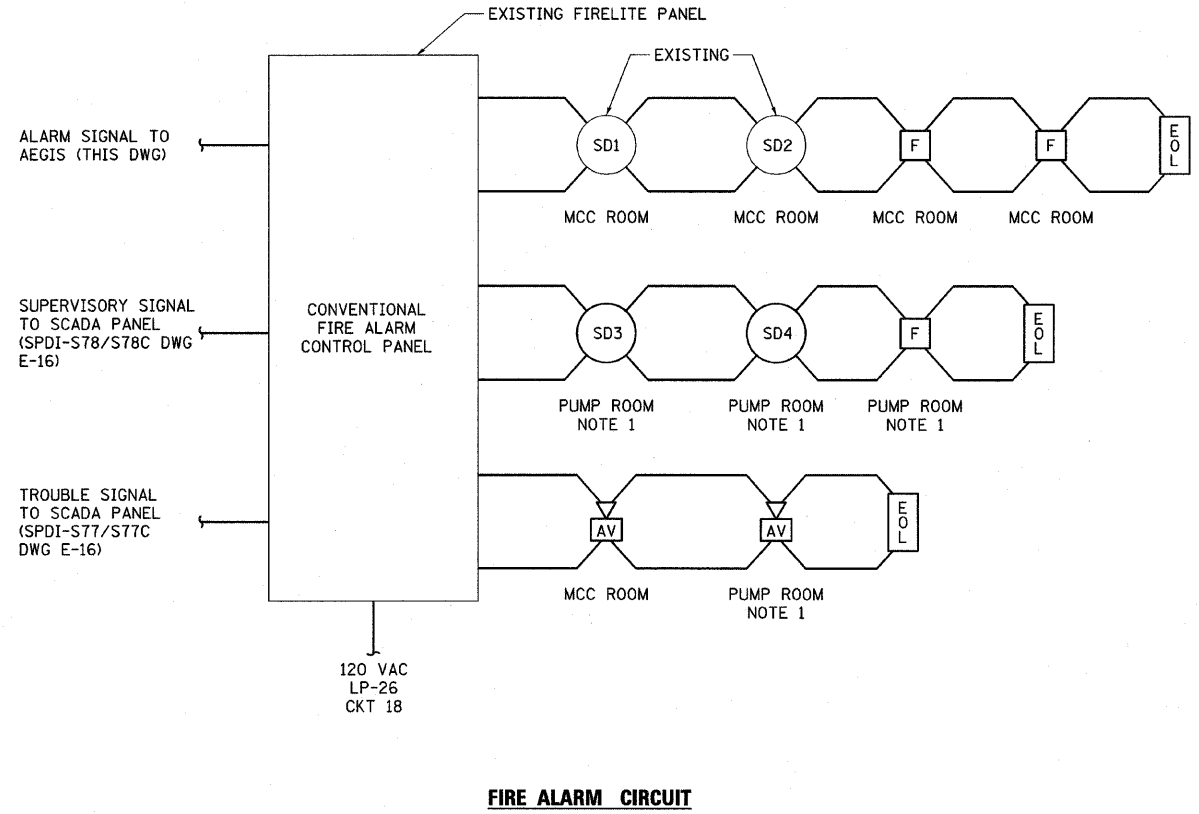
EXISTING FIRELITE PANEL

EXISTING

ALARM SIGNAL TO AEGIS (THIS DWG)

SD1

SD2

F

F

EOL

MCC ROOM

MCC ROOM

MCC ROOM

MCC ROOM

SUPERVISORY SIGNAL TO SCADA PANEL (SPDI-S78/S78C DWG E-16)

CONVENTIONAL FIRE ALARM CONTROL PANEL

SD3

SD4

F

EOL

PUMP ROOM NOTE 1

PUMP ROOM NOTE 1

PUMP ROOM NOTE 1

TROUBLE SIGNAL TO SCADA PANEL (SPDI-S77/S77C DWG E-16)

AV

AV

EOL

MCC ROOM

PUMP ROOM NOTE 1

120 VAC LP-26 CKT 18

FIRE ALARM CIRCUIT